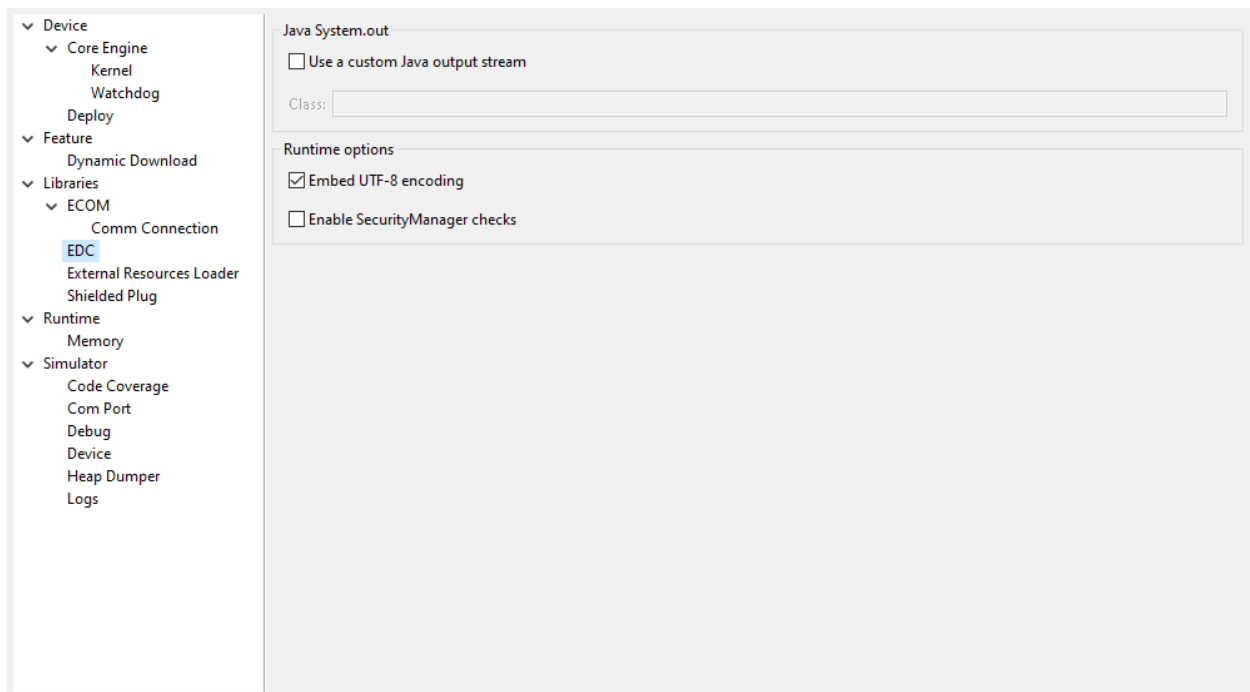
Device
Core Engine
Kernel
Watchdog
Deploy
Feature
Dynamic Download
Libraries
ECOM
Comm Connection
EDC
External Resources Loader
Shielded Plug
Runtime
Memory
Simulator
Code Coverage
Com Port
Debug
Device
Heap Dumper
Logs

Java System.out

☐ Use a custom Java output stream

Class:

Runtime options

☑ Embed UTF-8 encoding

☐ Enable SecurityManager checks